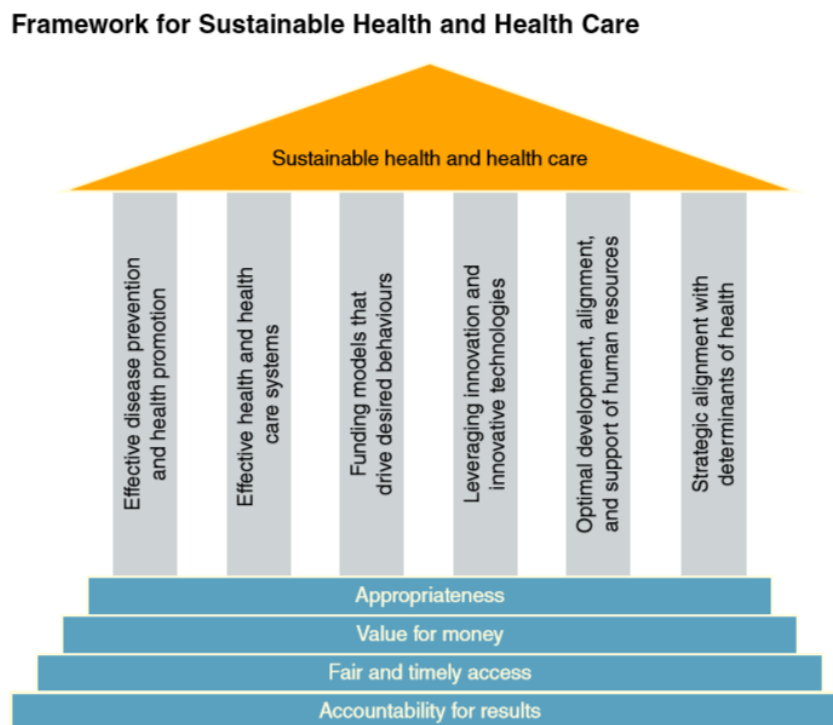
Framework for Sustainable Health and Health Care

Sustainable health and health care

Effective disease prevention and health promotion

Effective health and health care systems

Funding models that drive desired behaviours

Leveraging innovation and innovative technologies

Optimal development, alignment, and support of human resources

Strategic alignment with determinants of health

Appropriateness

Value for money

Fair and timely access

Accountability for results